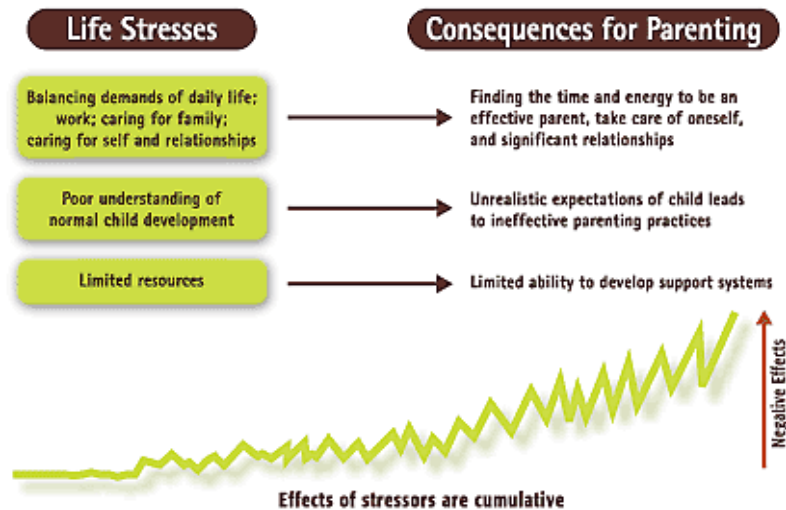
Life Stresses

Consequences for Parenting

Balancing demands of daily life; work; caring for family; caring for self and relationships

Finding the time and energy to be an effective parent, take care of oneself, and significant relationships

Poor understanding of normal child development

Unrealistic expectations of child leads to ineffective parenting practices

Limited resources

Limited ability to develop support systems

Negative Effects

Effects of stressors are cumulative